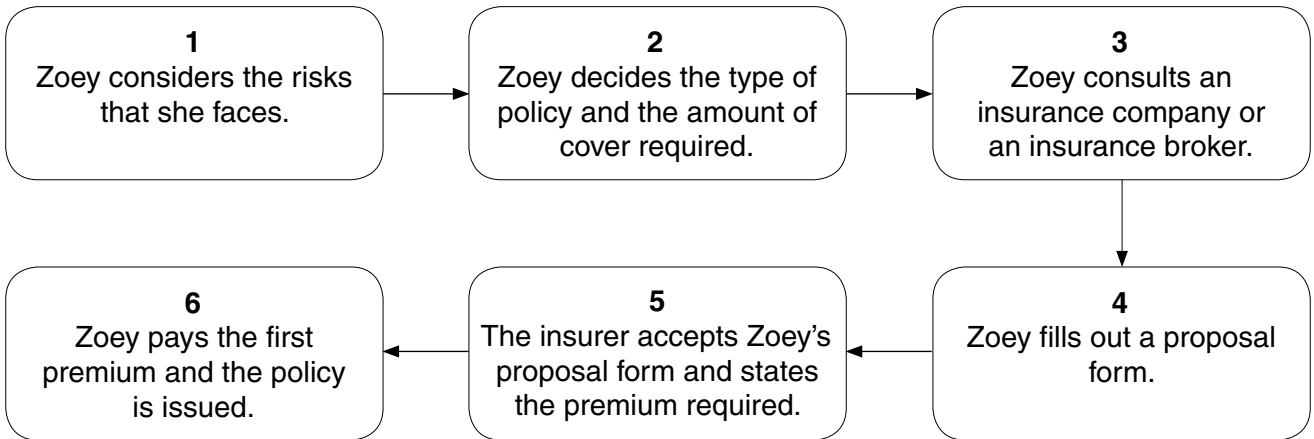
1
Zoey considers the risks that she faces.

2
Zoey decides the type of policy and the amount of cover required.

3
Zoey consults an insurance company or an insurance broker.

4
Zoey fills out a proposal form.

5
The insurer accepts Zoey's proposal form and states the premium required.

6
Zoey pays the first premium and the policy is issued.